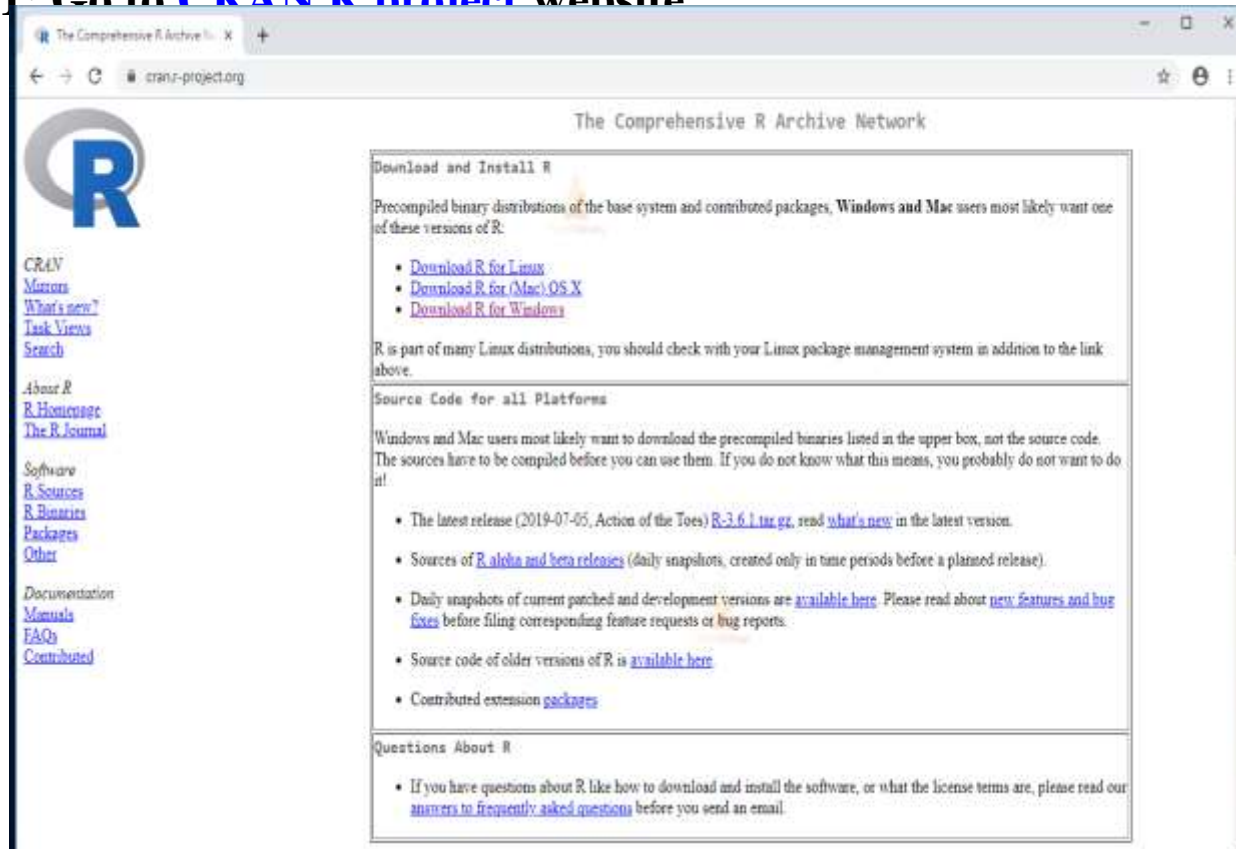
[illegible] website

The Comprehensive R Archive N... ×

cran.r-project.org

The Comprehensive R Archive Network

CRAN
Mirrors
What's new?
Task Views
Search

About R
R Homepage
The R Journal

Software
R Sources
R Binaries
Packages
Other

Documentation
Manuals
FAQs
Contributed

Download and Install R

Precompiled binary distributions of the base system and contributed packages, **Windows and Mac** users most likely want one of these versions of R:

- Download R for Linux
- Download R for (Mac) OS X
- Download R for Windows

R is part of many Linux distributions, you should check with your Linux package management system in addition to the link above.

Source Code for all Platforms

Windows and Mac users most likely want to download the precompiled binaries listed in the upper box, not the source code. The sources have to be compiled before you can use them. If you do not know what this means, you probably do not want to do it!

- The latest release (2019-07-05, Action of the Toes) R-3.6.1.tar.gz, read what's new in the latest version.
- Sources of R alpha and beta releases (daily snapshots, created only in time periods before a planned release).
- Daily snapshots of current patched and development versions are available here. Please read about new features and bug fixes before filing corresponding feature requests or bug reports.
- Source code of older versions of R is available here.
- Contributed extension packages

Questions About R

- If you have questions about R like how to download and install the software, or what the license terms are, please read our answers to frequently asked questions before you send an email.